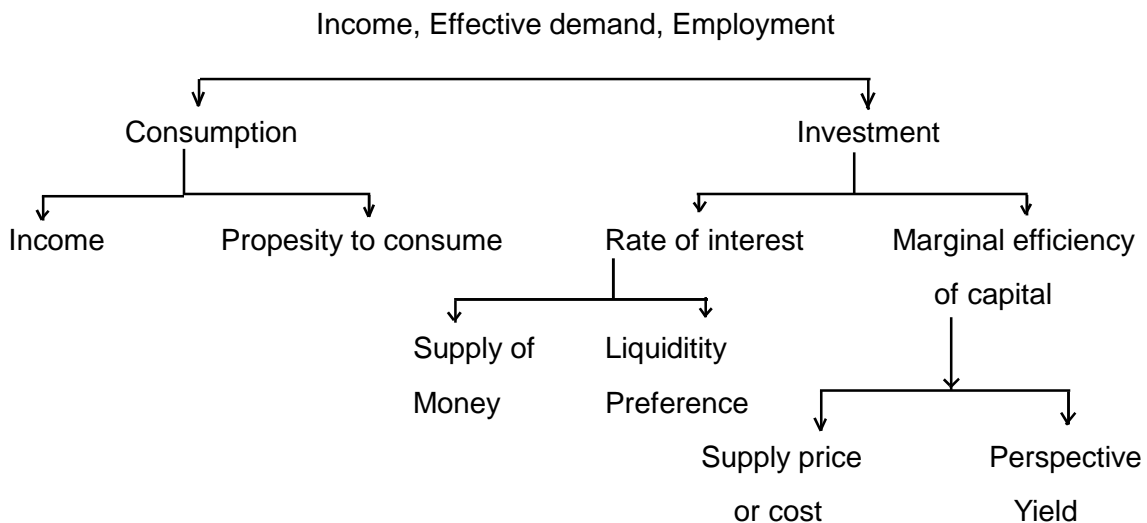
Income, Effective demand, Employment

Consumption

Investment

Income

Propesity to consume

Rate of interest

Marginal efficiency of capital

Supply of Money

Liquiditity Preference

Supply price or cost

Perspective Yield